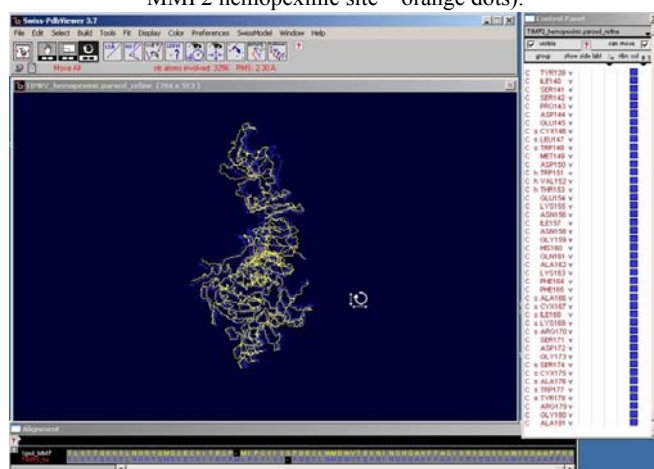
MMP2 hemopexinic site – orange dots).

Swiss-PdbViewer 3.7

File Edit Select Build Tools Fit Display Color Preferences SwissModel Window Help

More All

nb atoms involved: 3296 RMS: 2.30 A

TIMP2_hemopexinic_parsed_refine (784 x 513)

Control Panel

TIMP2_hemopexinic_parsed_refine

visible can move

group show side labl ribn col

C TYR139 v
C ILE140 v
C SER141 v
C SER142 v
C PRO143 v
C ASP144 v
C GLU145 v
C s CYS146 v
C s LEU147 v
C s TRP148 v
C MET149 v
C ASP150 v
C h TRP151 v
C h VAL152 v
C h THR153 v
C GLU154 v
C LYS155 v
C ASN156 v
C ILE157 v
C ASN158 v
C GLY159 v
C HIS160 v
C GLN161 v
C ALA162 v
C LYS163 v
C PHE164 v
C PHE165 v
C s ALA166 v
C s CYS167 v
C s ILE168 v
C s LYS169 v
C s ARG170 v
C SER171 v
C ASP172 v
C GLY173 v
C s SER174 v
C s CYS175 v
C s ALA176 v
C s TRP177 v
C s TYR178 v
C ARG179 v
C GLY180 v
C ALA181 v

Alignment

1gxd_tzlbf
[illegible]